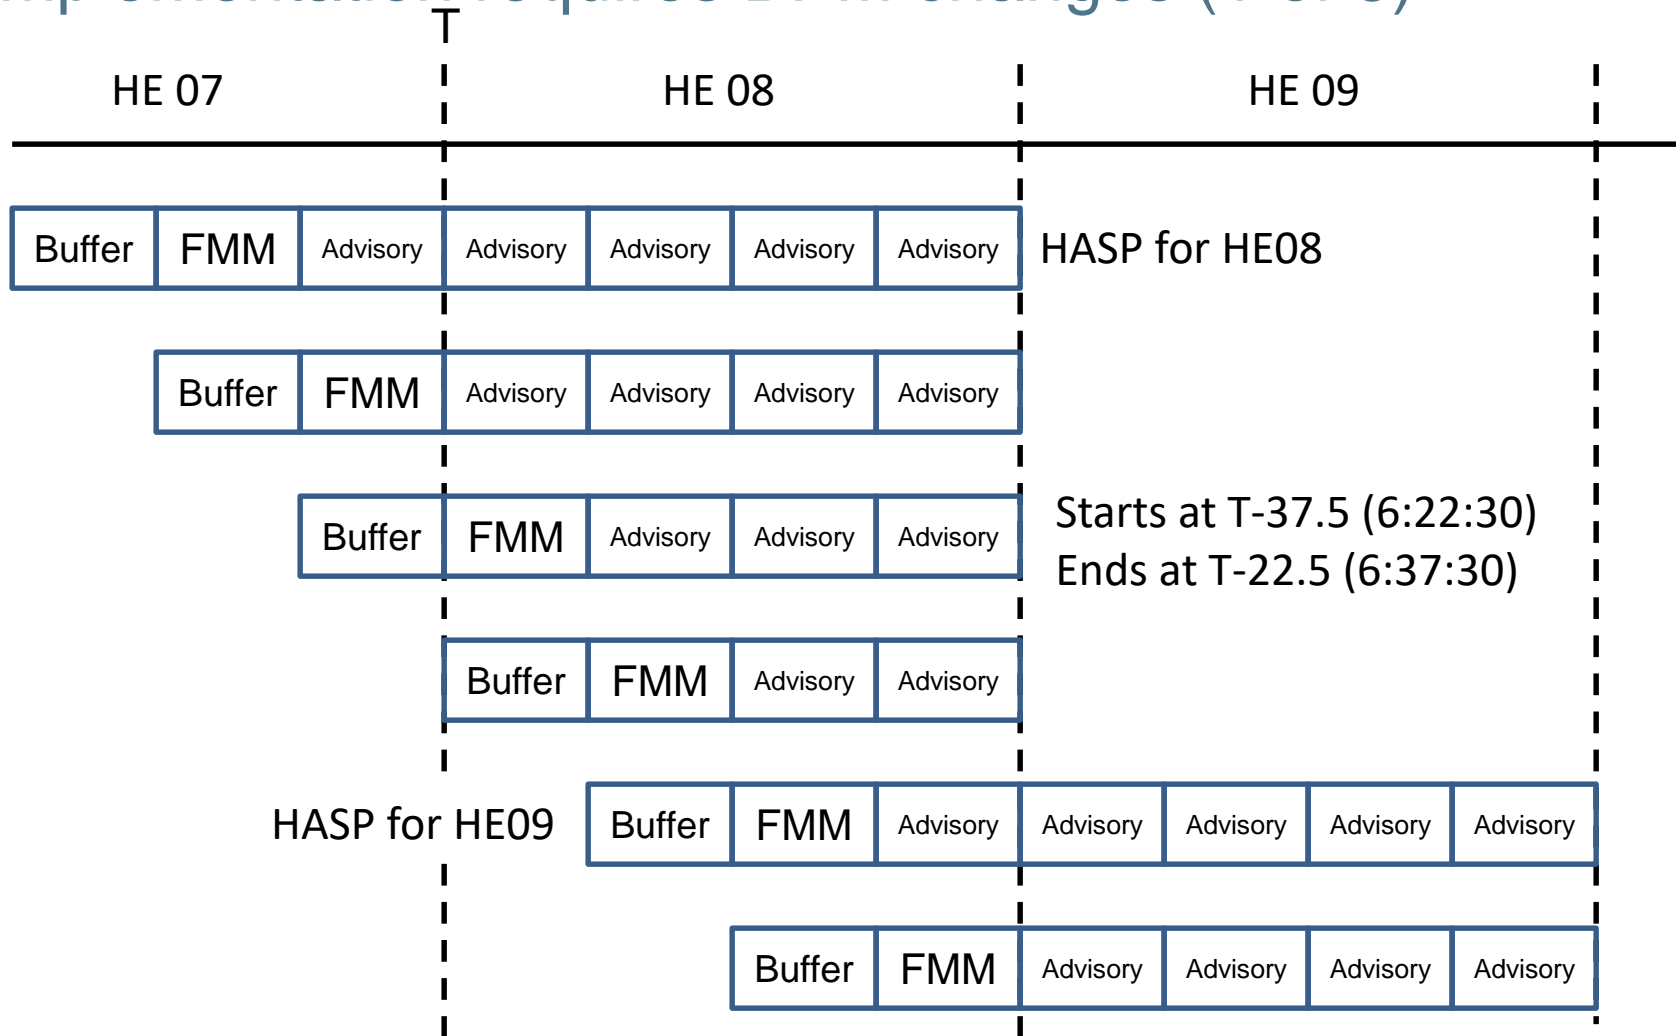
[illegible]

T

HE 07 HE 08 HE 09

| Buffer | FMM | Advisory | Advisory | Advisory | Advisory | Advisory |
|---|---|---|---|---|---|---|

HASP for HE08

| Buffer | FMM | Advisory | Advisory | Advisory | Advisory |
|---|---|---|---|---|---|

| Buffer | FMM | Advisory | Advisory | Advisory |
|---|---|---|---|---|

Starts at T-37.5 (6:22:30)
Ends at T-22.5 (6:37:30)

| Buffer | FMM | Advisory | Advisory |
|---|---|---|---|

HASP for HE09

| Buffer | FMM | Advisory | Advisory | Advisory | Advisory | Advisory |
|---|---|---|---|---|---|---|

| Buffer | FMM | Advisory | Advisory | Advisory | Advisory |
|---|---|---|---|---|---|